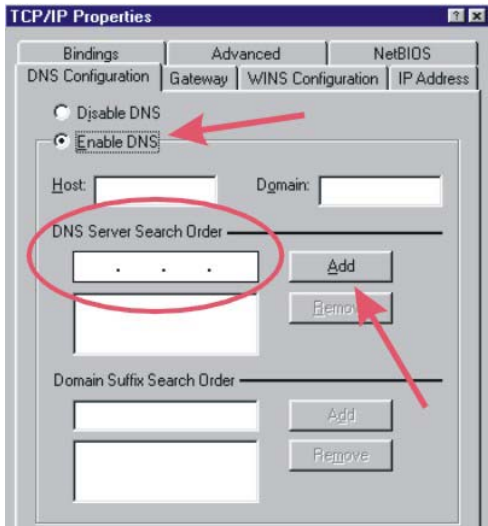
TCP/IP Properties
?
Bindings
Advanced
NetBIOS
DNS Configuration
Gateway
WINS Configuration
IP Address
Disable DNS
Enable DNS
Host:
Domain:
DNS Server Search Order
. . .
Add
Remove
Domain Suffix Search Order
Add
Remove